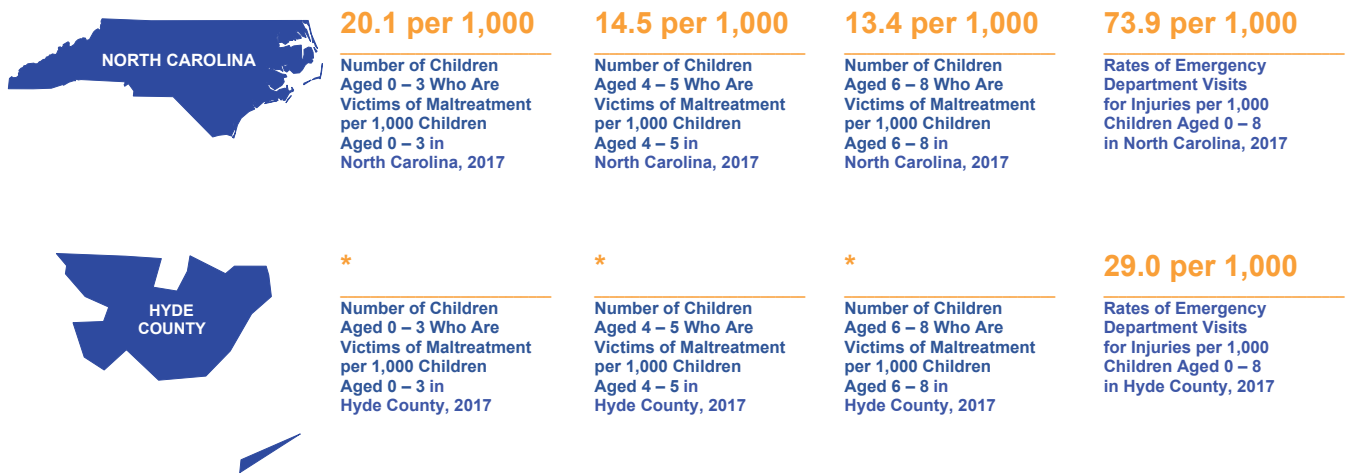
NORTH CAROLINA

20.1 per 1,000

Number of Children Aged 0 – 3 Who Are Victims of Maltreatment per 1,000 Children Aged 0 – 3 in North Carolina, 2017

14.5 per 1,000

Number of Children Aged 4 – 5 Who Are Victims of Maltreatment per 1,000 Children Aged 4 – 5 in North Carolina, 2017

13.4 per 1,000

Number of Children Aged 6 – 8 Who Are Victims of Maltreatment per 1,000 Children Aged 6 – 8 in North Carolina, 2017

73.9 per 1,000

Rates of Emergency Department Visits for Injuries per 1,000 Children Aged 0 – 8 in North Carolina, 2017

HYDE COUNTY

*

Number of Children Aged 0 – 3 Who Are Victims of Maltreatment per 1,000 Children Aged 0 – 3 in Hyde County, 2017

*

Number of Children Aged 4 – 5 Who Are Victims of Maltreatment per 1,000 Children Aged 4 – 5 in Hyde County, 2017

*

Number of Children Aged 6 – 8 Who Are Victims of Maltreatment per 1,000 Children Aged 6 – 8 in Hyde County, 2017

29.0 per 1,000

Rates of Emergency Department Visits for Injuries per 1,000 Children Aged 0 – 8 in Hyde County, 2017